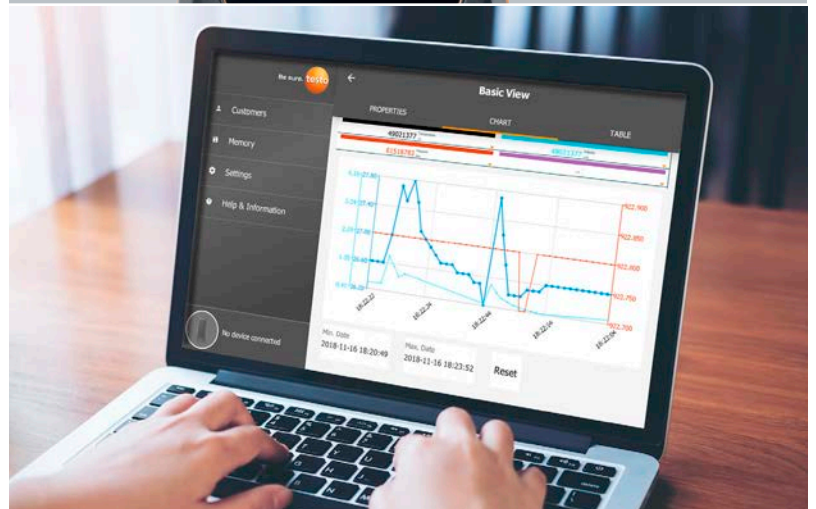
Be sure. testo

Customers

Memory

Settings

Help & Information

No device connected

Basic View

PROPERTIES

CHART

TABLE

49021377

61518783

49021377

922.900

922.850

922.800

922.750

922.700

18:20:49

18:23:52

Min. Date
2018-11-16 18:20:49

Max. Date
2018-11-16 18:23:52

Reset